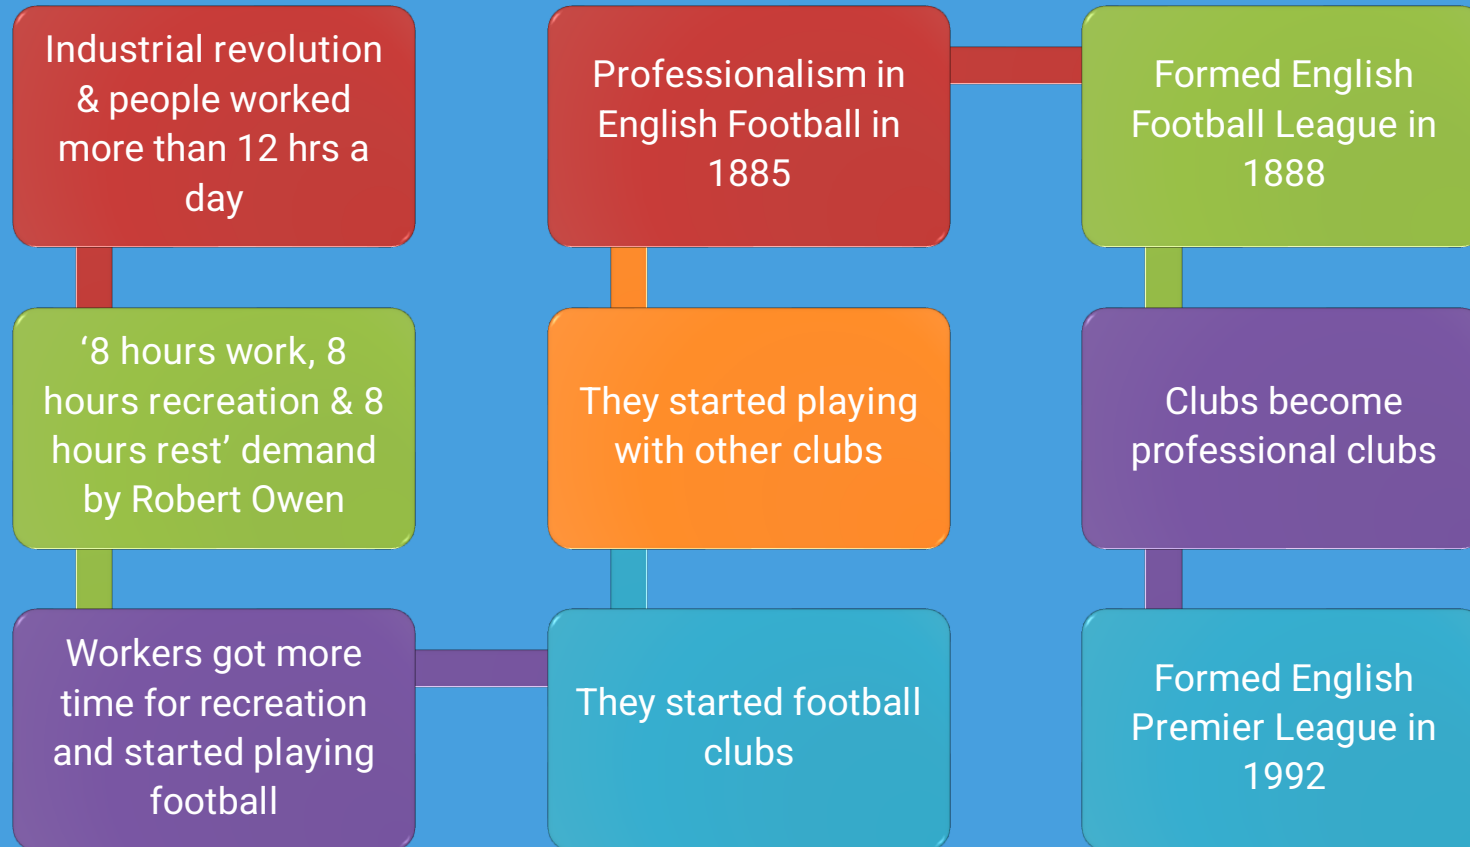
Industrial revolution & people worked more than 12 hrs a day

‘8 hours work, 8 hours recreation & 8 hours rest’ demand by Robert Owen

Workers got more time for recreation and started playing football

They started football clubs

They started playing with other clubs

Professionalism in English Football in 1885

Formed English Football League in 1888

Clubs become professional clubs

Formed English Premier League in 1992